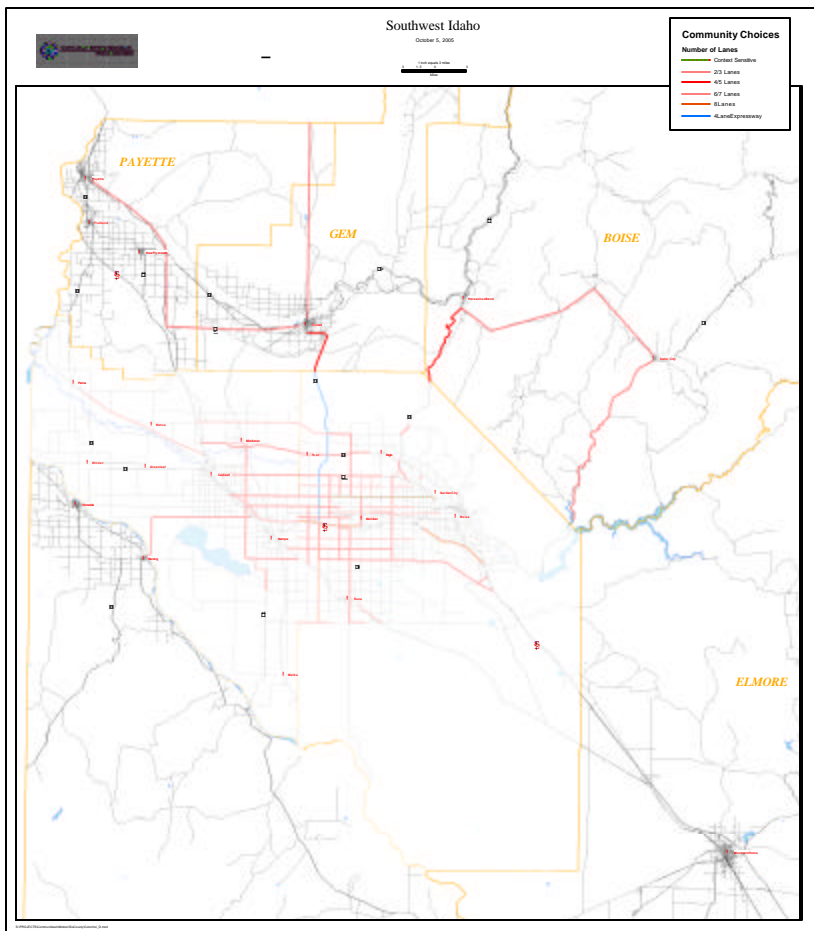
Southwest Idaho

October 5, 2005

1 inch equals 3 miles

Miles

Community Choices

Number of Lanes

Context Sensitive

2/3 Lanes

4/5 Lanes

6/7 Lanes

8Lanes

4LaneExpressway

PAYETTE

GEM

BOISE

ELMORE

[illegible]